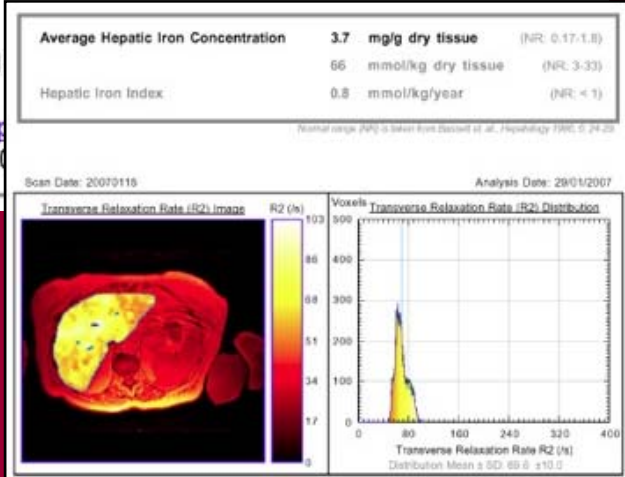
Average Hepatic Iron Concentration 3.7 mg/g dry tissue (NR: 0.17-1.8)

66 mmol/kg dry tissue (NR: 3-33)

Hepatic Iron Index 0.8 mmol/kg/year (NR: < 1)

Normal range (NR) is taken from Bassett et al., Hepatology 1986; 6: 24-29

Scan Date: 20070116

Analysis Date: 29/01/2007

Transverse Relaxation Rate (R2) Image

R2 (/s)

103

86

68

51

34

17

0

Voxels

Transverse Relaxation Rate (R2) Distribution

500

400

300

200

100

0

0

80

160

240

320

400

Transverse Relaxation Rate R2 (/s)

Distribution Mean ± SD: 69.6 ±10.0